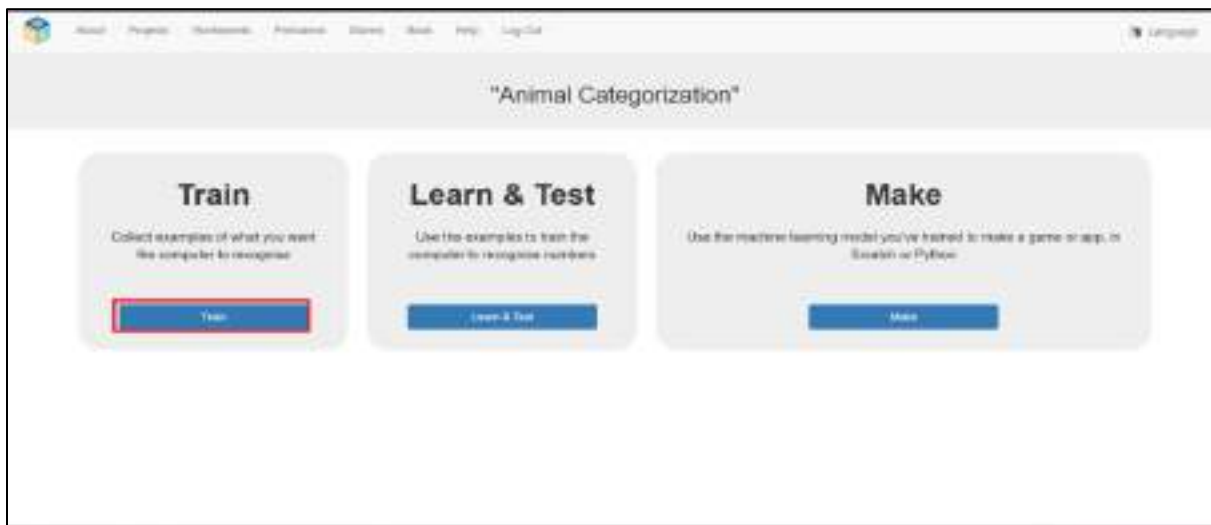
About Projects Worksheets Pretrained Stories Book Help Log Out

Language

"Animal Categorization"

Train

Collect examples of what you want the computer to recognise

Train

Learn & Test

Use the examples to train the computer to recognise numbers

Learn & Test

Make

Use the machine learning model you've trained to make a game or app, in Scratch or Python

Make